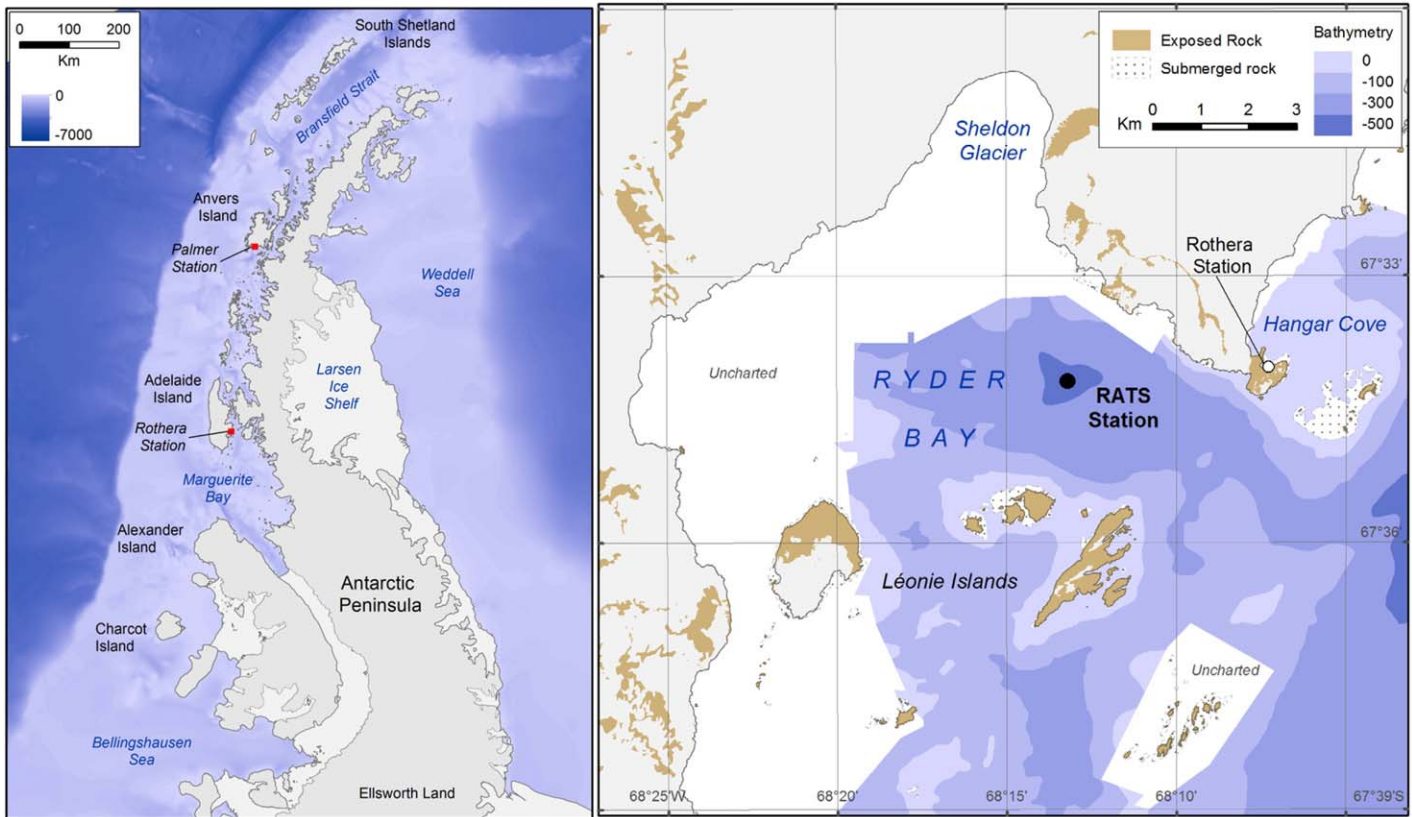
0 100 200
Km
0
-7000
South Shetland Islands
Bransfield Strait
Anvers Island
Palmer Station
Weddell Sea
Larsen Ice Shelf
Adelaide Island
Rothera Station
Marguerite Bay
Alexander Island
Antarctic Peninsula
Charcot Island
Bellingshausen Sea
Ellsworth Land

Exposed Rock
Submerged rock
Bathymetry
0
-100
-300
-500
Km 0 1 2 3
Sheldon Glacier
Rothera Station
67°33'
Hangar Cove
Uncharted
RYDER BAY
RATS Station
67°36'
Léonie Islands
Uncharted
68°25'W
68°20'
68°15'
68°10'
67°39'S